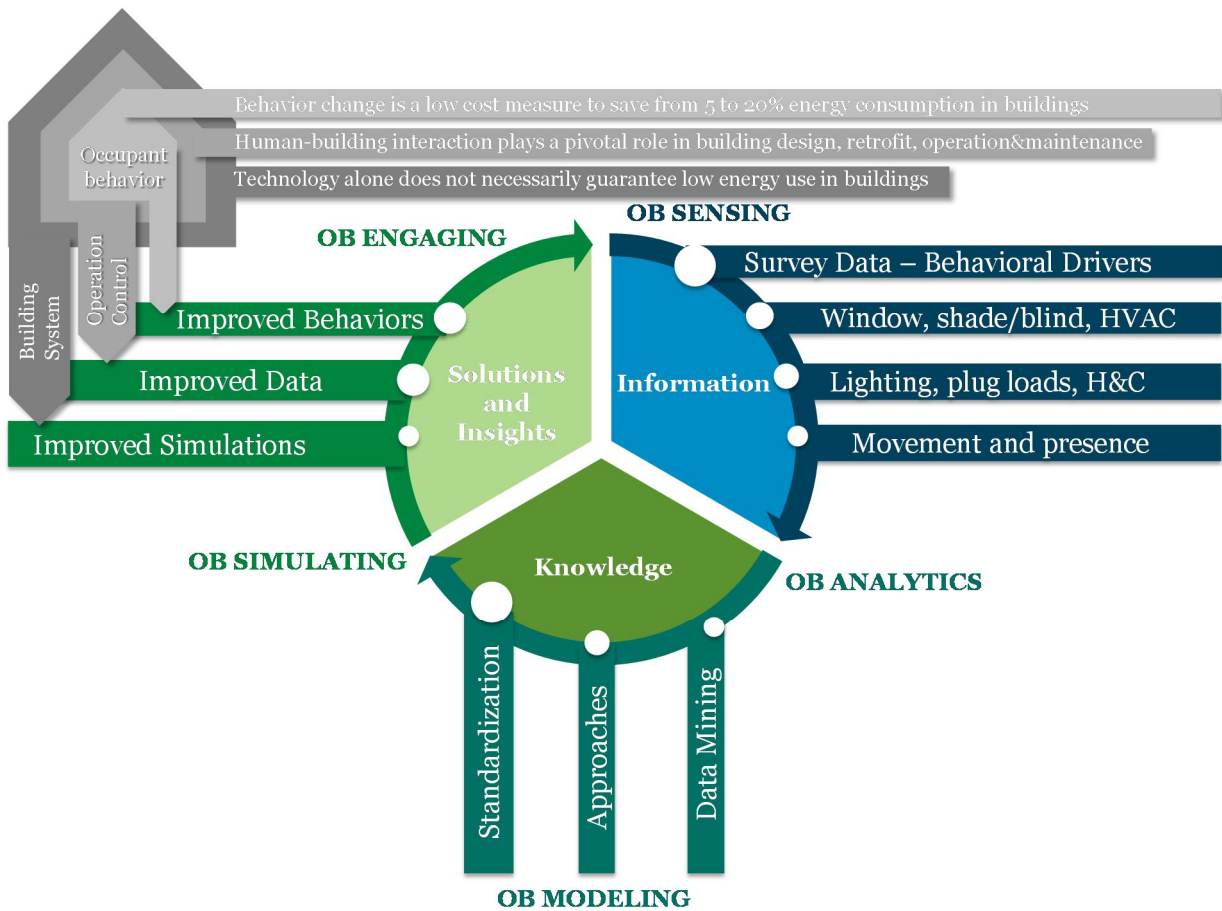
Behavior change is a low cost measure to save from 5 to 20% energy consumption in buildings

Human-building interaction plays a pivotal role in building design, retrofit, operation&maintenance

Technology alone does not necessarily guarantee low energy use in buildings

Occupant behavior

Operation Control

Building System

OB ENGAGING

OB SENSING

Survey Data – Behavioral Drivers

Window, shade/blind, HVAC

Lighting, plug loads, H&C

Movement and presence

Improved Behaviors

Improved Data

Improved Simulations

Solutions and Insights

Information

Knowledge

OB SIMULATING

OB ANALYTICS

Standardization

Approaches

Data Mining

OB MODELING